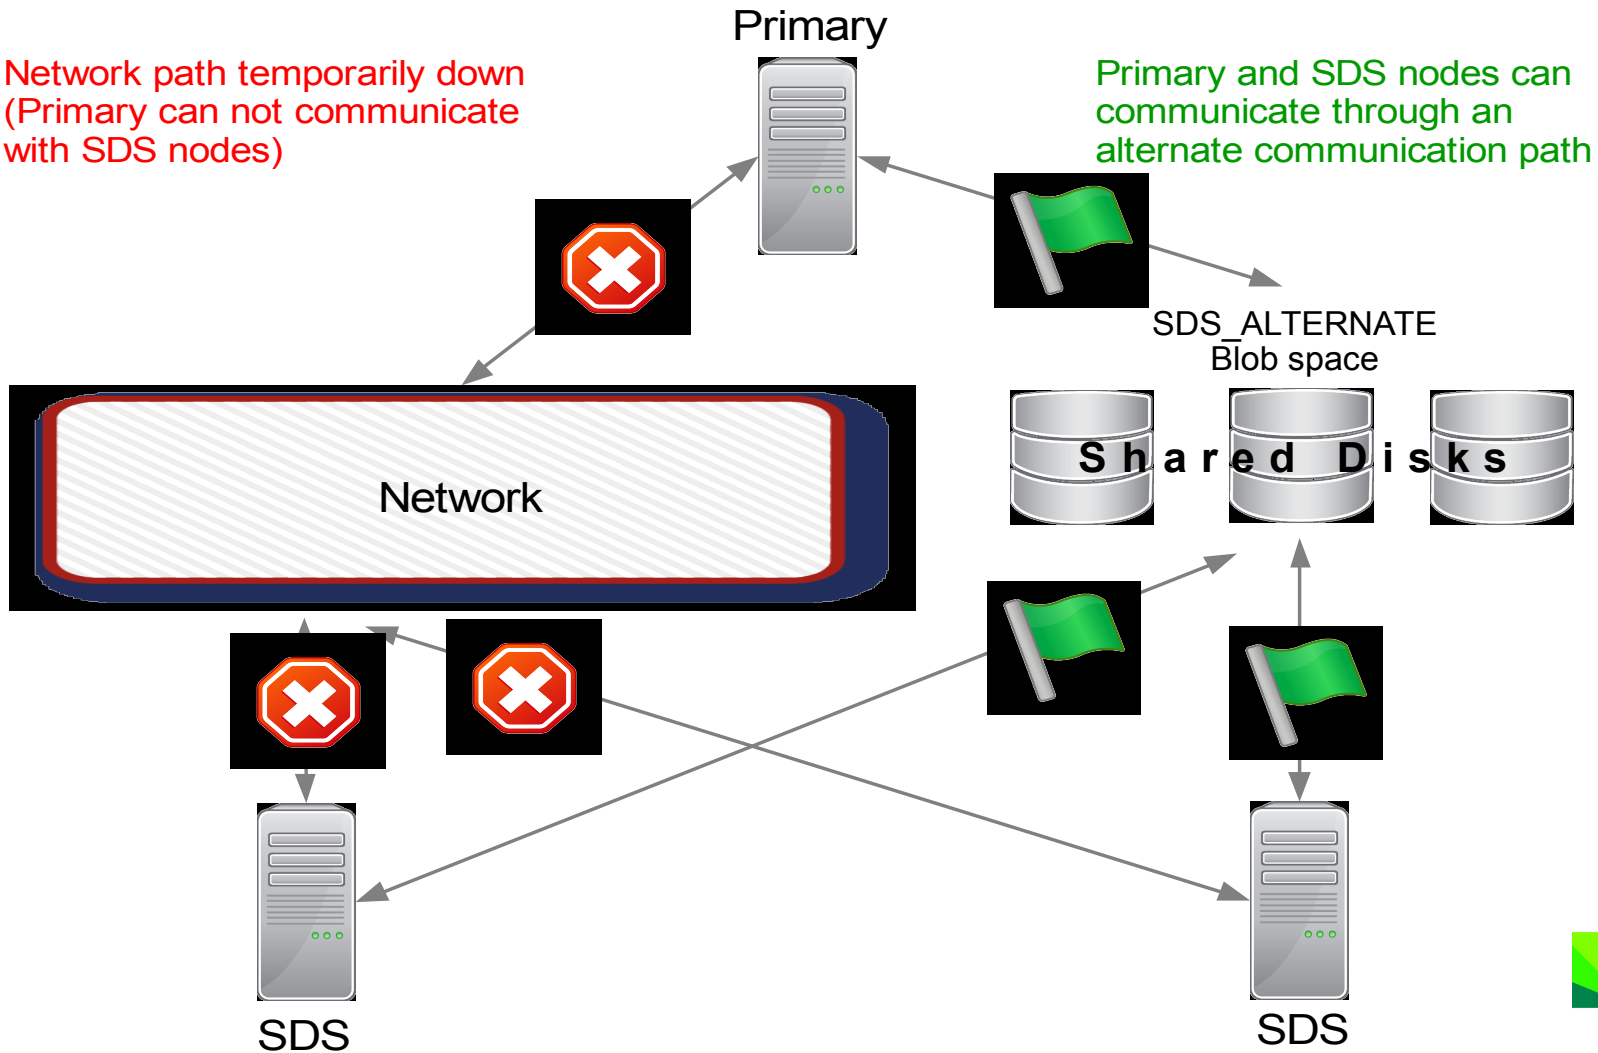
Primary

Network path temporarily down (Primary can not communicate with SDS nodes)

Primary and SDS nodes can communicate through an alternate communication path

SDS_ALTERNATE
Blob space

Network

Shared Disks

SDS

SDS